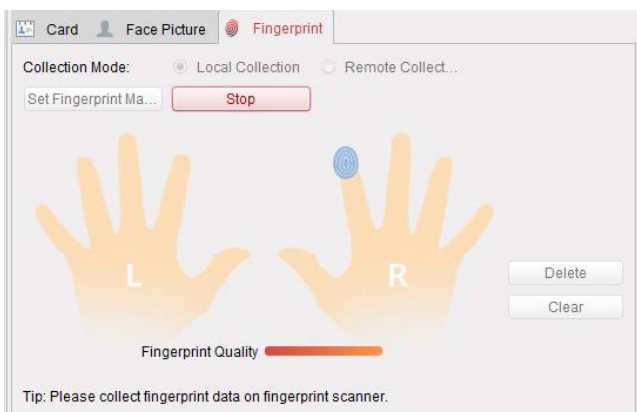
Card Face Picture Fingerprint

Collection Mode: Local Collection Remote Collect...

Set Fingerprint Ma... Stop

L R

Delete

Clear

Fingerprint Quality

Tip: Please collect fingerprint data on fingerprint scanner.